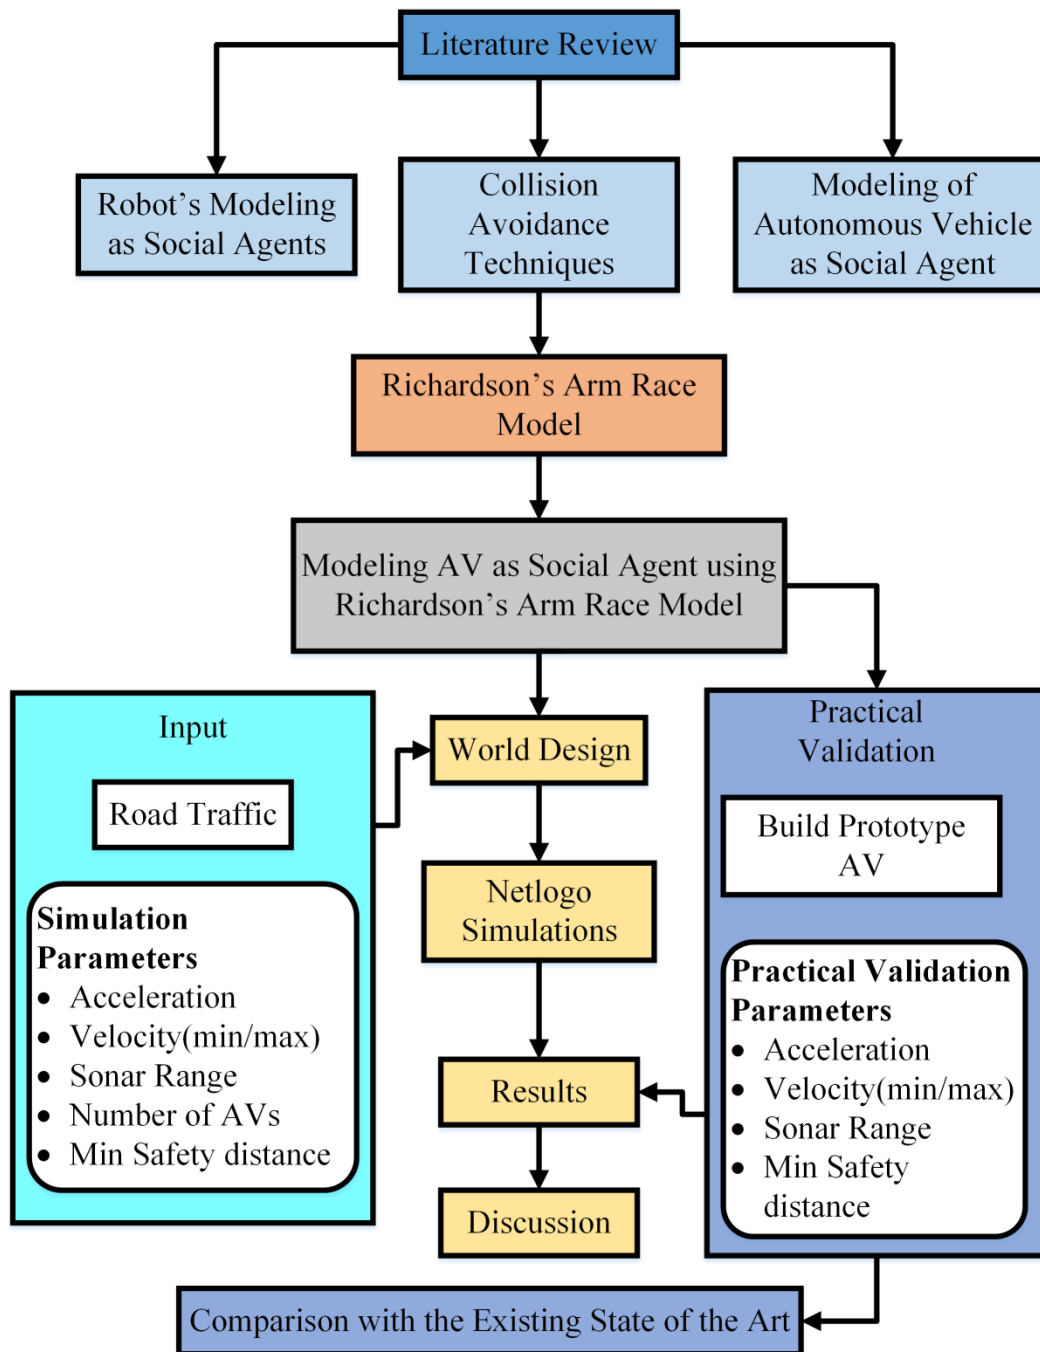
Literature Review

Robot's Modeling as Social Agents

Collision Avoidance Techniques

Modeling of Autonomous Vehicle as Social Agent

Richardson's Arm Race Model

Modeling AV as Social Agent using Richardson's Arm Race Model

Input

Road Traffic

**Simulation Parameters**
- Acceleration
- Velocity(min/max)
- Sonar Range
- Number of AVs
- Min Safety distance

World Design

Netlogo Simulations

Results

Discussion

Practical Validation

Build Prototype AV

**Practical Validation Parameters**
- Acceleration
- Velocity(min/max)
- Sonar Range
- Min Safety distance

Comparison with the Existing State of the Art